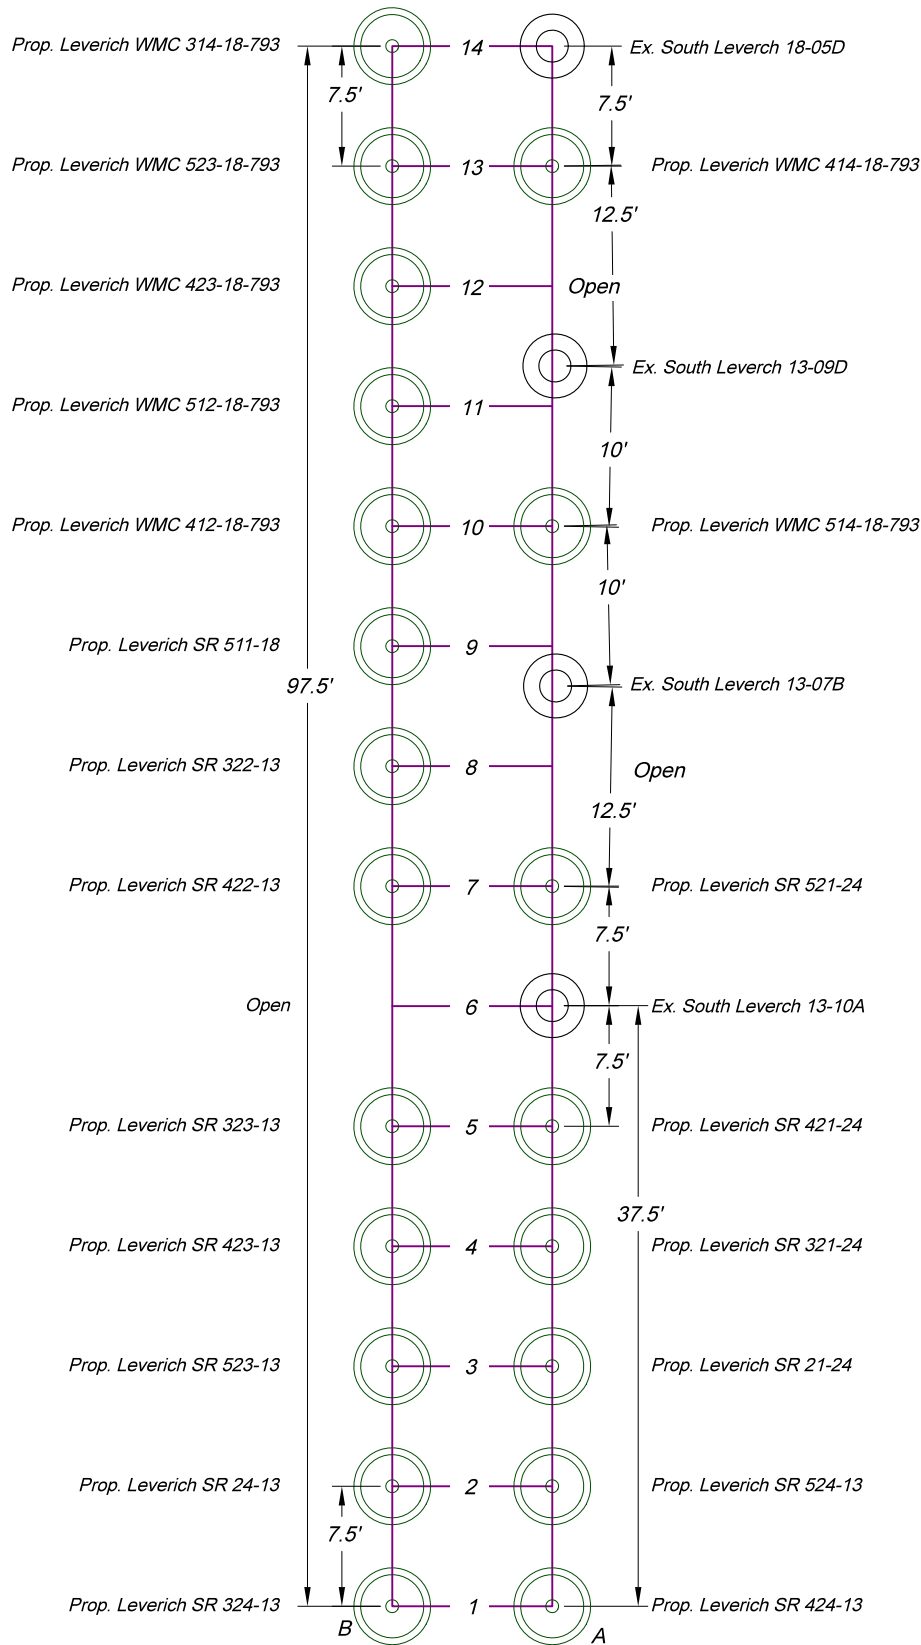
Prop. Leverich WMC 314-18-793
14
Ex. South Leverch 18-05D
7.5'
7.5'
Prop. Leverich WMC 523-18-793
13
Prop. Leverich WMC 414-18-793
12.5'
Prop. Leverich WMC 423-18-793
12
Open
Ex. South Leverch 13-09D
Prop. Leverich WMC 512-18-793
11
10'
Prop. Leverich WMC 412-18-793
10
Prop. Leverich WMC 514-18-793
10'
Prop. Leverich SR 511-18
9
Ex. South Leverch 13-07B
97.5'
Prop. Leverich SR 322-13
8
Open
12.5'
Prop. Leverich SR 422-13
7
Prop. Leverich SR 521-24
7.5'
Open
6
Ex. South Leverch 13-10A
7.5'
Prop. Leverich SR 323-13
5
Prop. Leverich SR 421-24
37.5'
Prop. Leverich SR 423-13
4
Prop. Leverich SR 321-24
Prop. Leverich SR 523-13
3
Prop. Leverich SR 21-24
Prop. Leverich SR 24-13
2
Prop. Leverich SR 524-13
7.5'
Prop. Leverich SR 324-13
1
Prop. Leverich SR 424-13
B
A